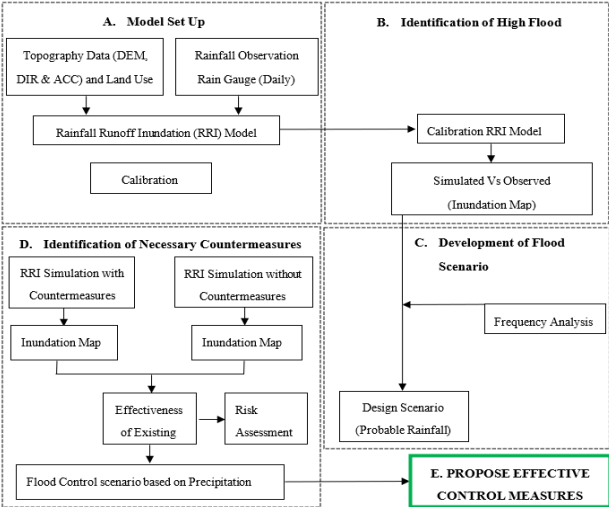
A. Model Set Up

Topography Data (DEM, DIR & ACC) and Land Use

Rainfall Observation Rain Gauge (Daily)

Rainfall Runoff Inundation (RRI) Model

Calibration

B. Identification of High Flood

Calibration RRI Model

Simulated Vs Observed (Inundation Map)

D. Identification of Necessary Countermeasures

RRI Simulation with Countermeasures

RRI Simulation without Countermeasures

Inundation Map

Inundation Map

Effectiveness of Existing

Risk Assessment

Flood Control scenario based on Precipitation

C. Development of Flood Scenario

Frequency Analysis

Design Scenario (Probable Rainfall)

E. PROPOSE EFFECTIVE CONTROL MEASURES